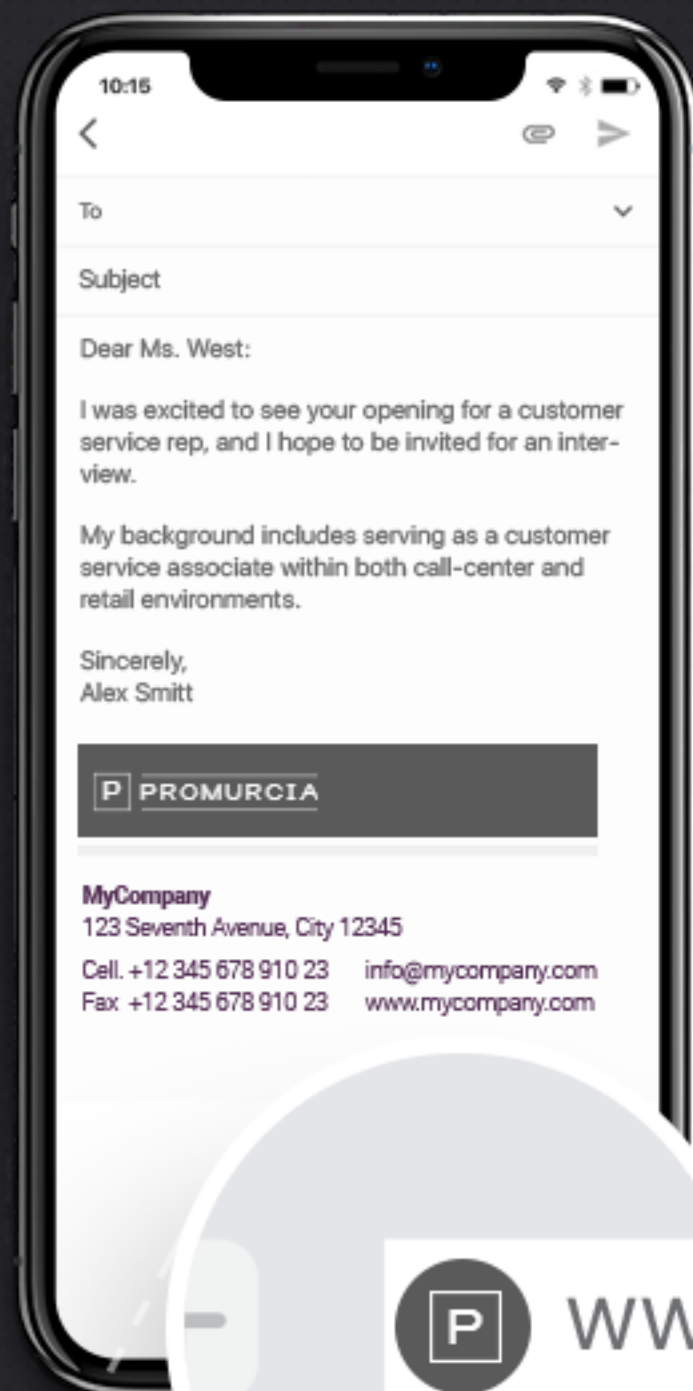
10:15

To

Subject

Dear Ms. West:

I was excited to see your opening for a customer service rep, and I hope to be invited for an interview.

My background includes serving as a customer service associate within both call-center and retail environments.

Sincerely,
Alex Smitt

P PROMURCIA

MyCompany
123 Seventh Avenue, City 12345
Cell. +12 345 678 910 23 info@mycompany.com
Fax +12 345 678 910 23 www.mycompany.com

P WW